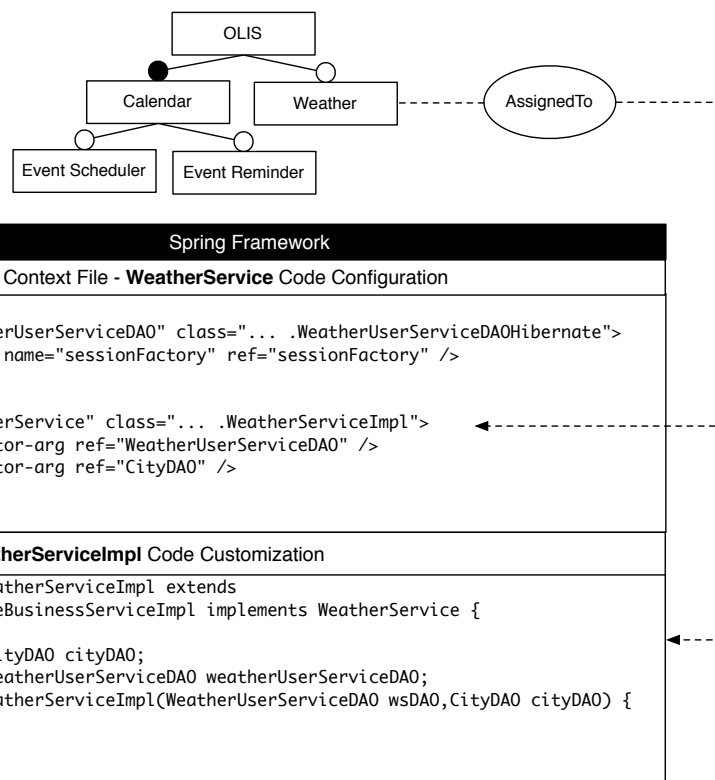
OLIS

Calendar

Weather

AssignedTo

Event Scheduler

Event Reminder

Spring Framework

Context File - **WeatherService** Code Configuration

erUserServiceDAO" class="... .WeatherUserServiceDAOHibernate">
name="sessionFactory" ref="sessionFactory" />

erService" class="... .WeatherServiceImpl">
tor-arg ref="WeatherUserServiceDAO" />
tor-arg ref="CityDAO" />

**herServiceImpl** Code Customization

atherServiceImpl extends
eBusinessServiceImpl implements WeatherService {

ityDAO cityDAO;
eatherUserServiceDAO weatherUserServiceDAO;
atherServiceImpl(WeatherUserServiceDAO wsDAO,CityDAO cityDAO) {